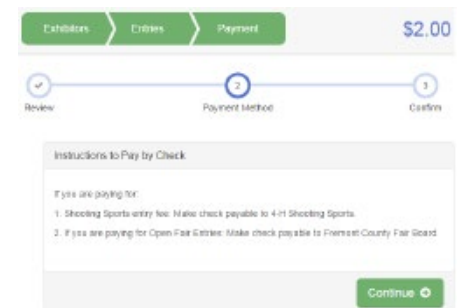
Exhibitors
Entries
Payment
$2.00

Review
2
Payment Method
3
Confirm

Instructions to Pay by Check

If you are paying for:

1. Shooting Sports entry fee: Make check payable to 4-H Shooting Sports.

2. If you are paying for Open Fair Entries: Make check payable to Fremont County Fair Board

Continue